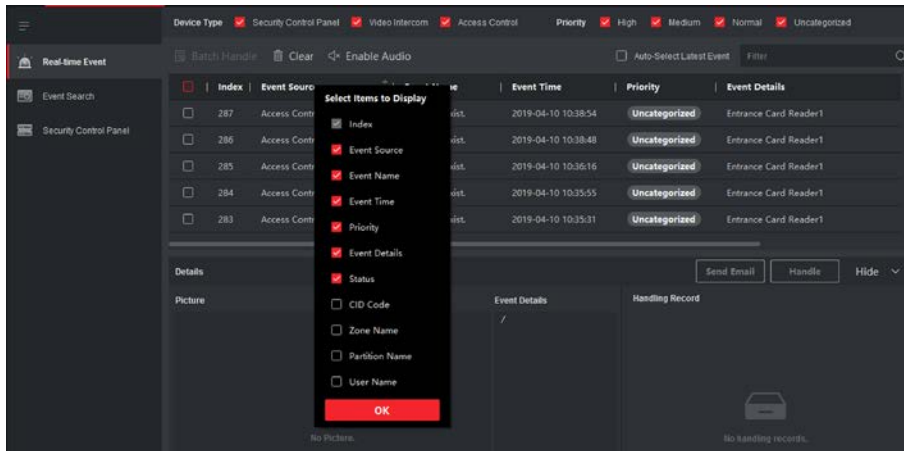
Device Type Security Control Panel Video Intercom Access Control Priority High Medium Normal Uncategorized

Real-time Event
Event Search
Security Control Panel

Batch Handle Clear Enable Audio Auto-Select Latest Event Filter

| | Index | Event Source | Event Name | Event Time | Priority | Event Details |
|---|---|---|---|---|---|---|
| | 287 | Access Contr | xist. | 2019-04-10 10:38:54 | Uncategorized | Entrance Card Reader1 |
| | 286 | Access Contr | xist. | 2019-04-10 10:38:48 | Uncategorized | Entrance Card Reader1 |
| | 285 | Access Contr | xist. | 2019-04-10 10:36:16 | Uncategorized | Entrance Card Reader1 |
| | 284 | Access Contr | xist. | 2019-04-10 10:35:55 | Uncategorized | Entrance Card Reader1 |
| | 283 | Access Contr | xist. | 2019-04-10 10:35:31 | Uncategorized | Entrance Card Reader1 |

Select Items to Display
Index
Event Source
Event Name
Event Time
Priority
Event Details
Status
CID Code
Zone Name
Partition Name
User Name
OK

Details Send Email Handle Hide

Picture
No Picture.

Event Details
/

Handling Record
No handling records.